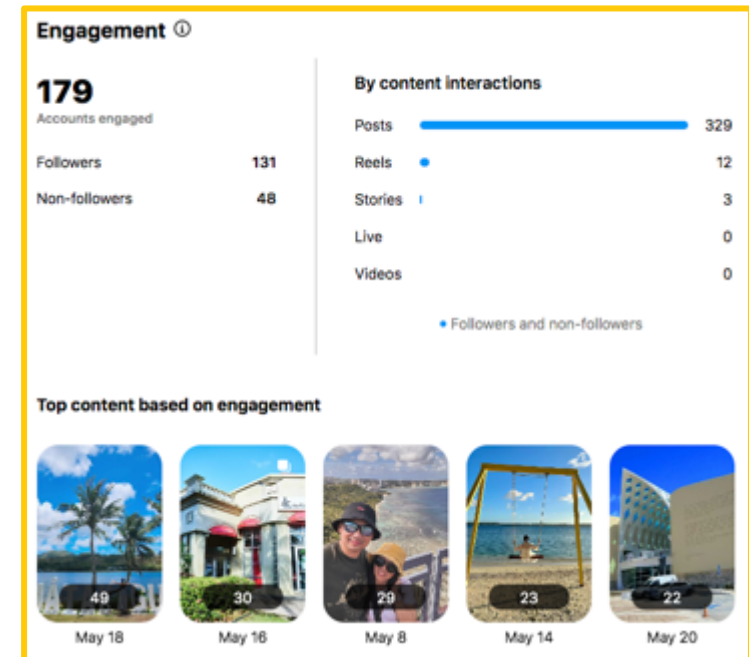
Engagement ⓘ

179
Accounts engaged

| | |
|---|---|
| Followers | 131 |
| Non-followers | 48 |

By content interactions

| | |
|---|---|
| Posts | 329 |
| Reels | 12 |
| Stories | 3 |
| Live | 0 |
| Videos | 0 |

• Followers and non-followers

Top content based on engagement

49
May 18

30
May 16

29
May 8

23
May 14

22
May 20